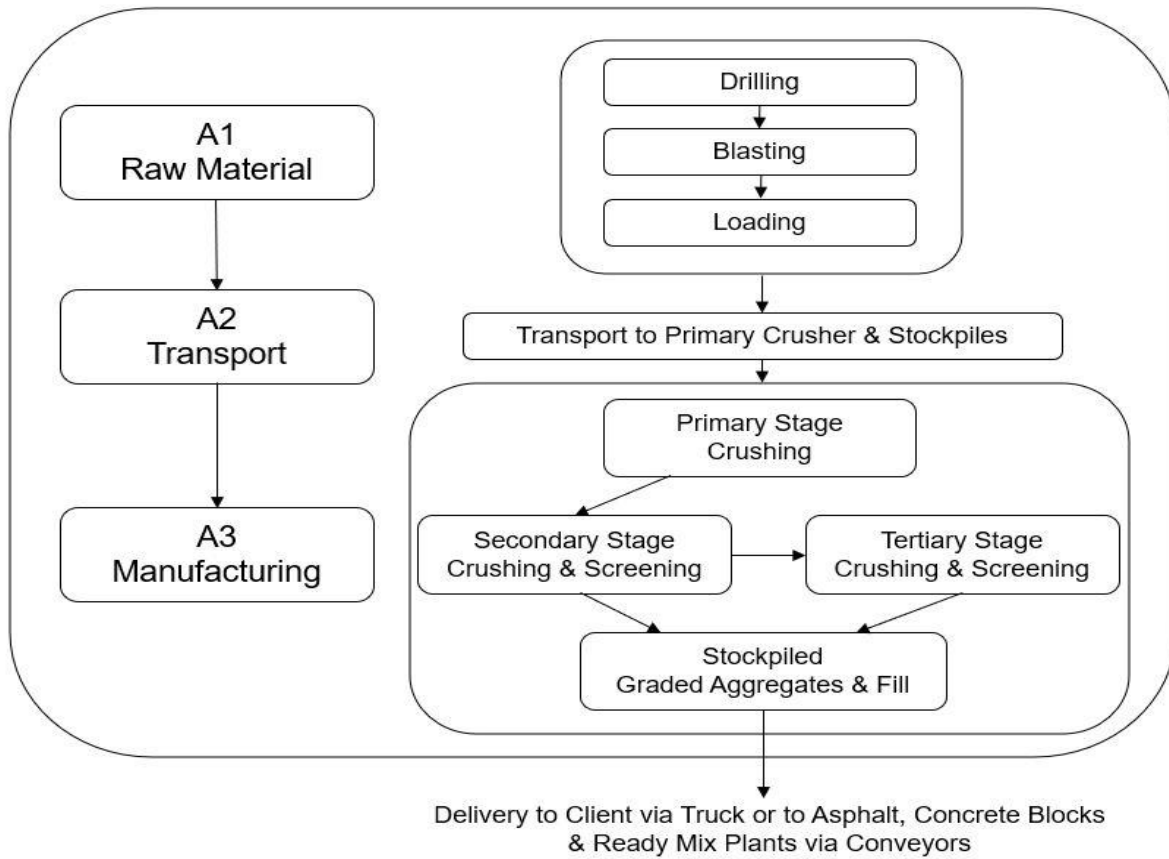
A1
Raw Material

A2
Transport

A3
Manufacturing

Drilling

Blasting

Loading

Transport to Primary Crusher & Stockpiles

Primary Stage Crushing

Secondary Stage Crushing & Screening

Tertiary Stage Crushing & Screening

Stockpiled Graded Aggregates & Fill

Delivery to Client via Truck or to Asphalt, Concrete Blocks & Ready Mix Plants via Conveyors